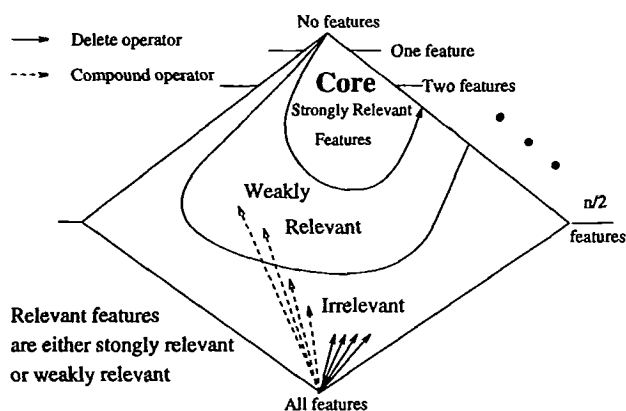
Delete operator

Compound operator

No features

One feature

Two features

Core

Strongly Relevant Features

Weakly Relevant

n/2 features

Irrelevant

Relevant features are either stongly relevant or weakly relevant

All features